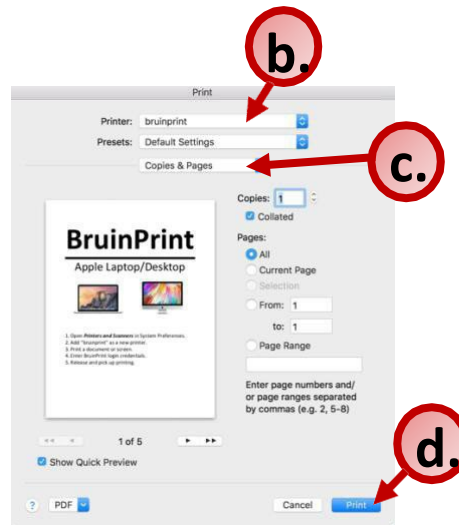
b.

Print

Printer: bruinprint

Presets: Default Settings

Copies & Pages

c.

BruinPrint

Apple Laptop/Desktop

1. Open Printers and Scanners in System Preferences.
2. Add "bruinprint" as a new printer.
3. Print a document or screen.
4. Enter BruinPrint login credentials.
5. Release and pick up printing.

Copies: 1

Collated

Pages:

All

Current Page

Selection

From: 1

to: 1

Page Range

Enter page numbers and/ or page ranges separated by commas (e.g. 2, 5–8)

1 of 5

Show Quick Preview

d.

?

PDF

Cancel

Print